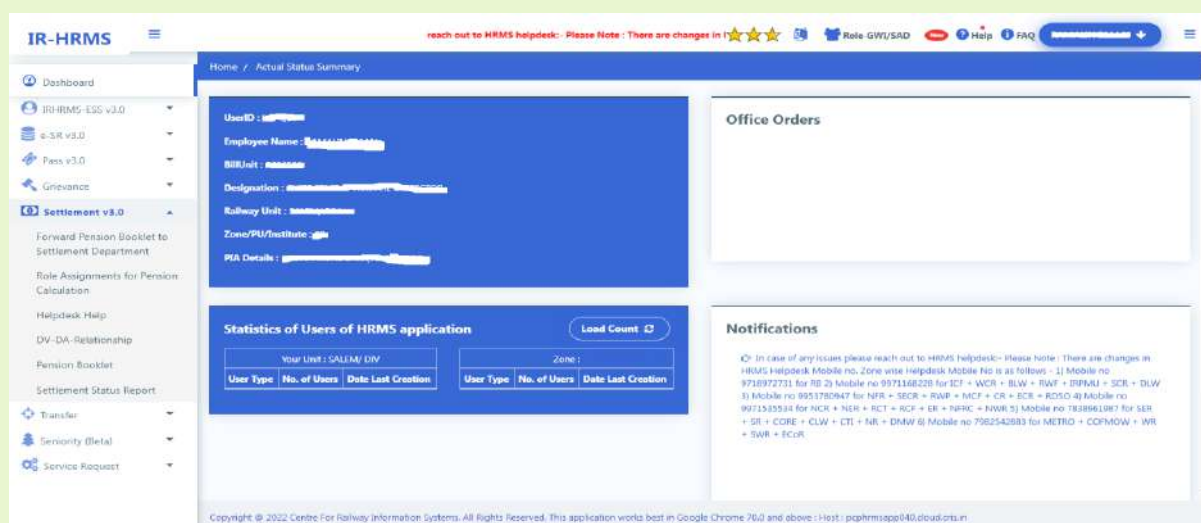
IR-HRMS

reach out to HRMS helpdesk:- Please Note : There are changes in I

Role-GWI/SAD

Help

FAQ

Dashboard

IRHRMS-ESS v3.0

e-SR v3.0

Pass v3.0

Grievance

Settlement v3.0

Forward Pension Booklet to Settlement Department

Role Assignments for Pension Calculation

Helpdesk Help

DV-DA-Relationship

Pension Booklet

Settlement Status Report

Transfer

Seniority Bletal

Service Request

Home / Actual Status Summary

UserID : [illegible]

Employee Name : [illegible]

BillUnit : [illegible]

Designation : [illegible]

Railway Unit : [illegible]

Zone/PU/Institute : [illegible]

PIA Details : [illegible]

Office Orders

Statistics of Users of HRMS application

Load Count

| Your Unit : SALEM/ DIV | | |
|---|---|---|
| User Type | No. of Users | Date Last Creation |

| Zone : | | |
|---|---|---|
| User Type | No. of Users | Date Last Creation |

Notifications

In case of any issues please reach out to HRMS helpdesk:- Please Note : There are changes in HRMS Helpdesk Mobile no. Zone wise Helpdesk Mobile No is as follows - 1) Mobile no 9718972731 for RB 2) Mobile no 9971168220 for ICF + WCR + BLW + RWF + IRPMU + SCR + DLW 3) Mobile no 8851780947 for NFR + SECR + RWP + MCF + CR + ECR + RDSO 4) Mobile no 9971535534 for NCR + NER + RCT + RCF + ER + NFRC + NWR 5) Mobile no 7838861987 for SER + SR + CORE + CLW + CTI + NR + DMW 6) Mobile no 7982542683 for METRO + COFMOW + WR + SWR + ECoR

Copyright @ 2022 Centre For Railway Information Systems. All Rights Reserved. This application works best in Google Chrome 70.0 and above : Host : pcphrmsapp040.cloud.cris.in